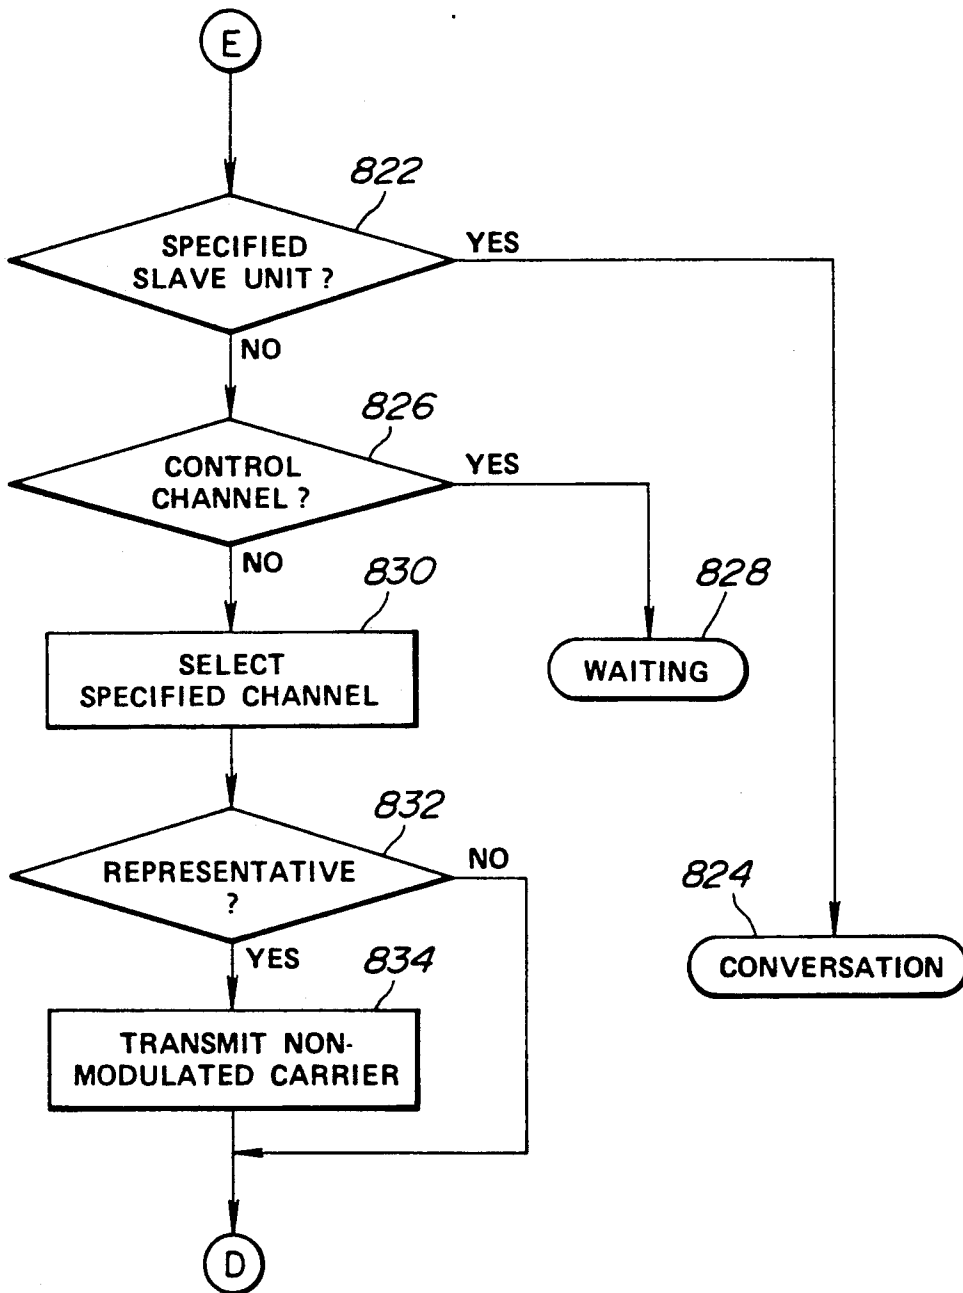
E

822

SPECIFIED SLAVE UNIT ?

YES

NO

826

CONTROL CHANNEL ?

YES

NO

830

SELECT SPECIFIED CHANNEL

828

WAITING

832

REPRESENTATIVE ?

NO

YES

834

TRANSMIT NON-MODULATED CARRIER

824

CONVERSATION

D